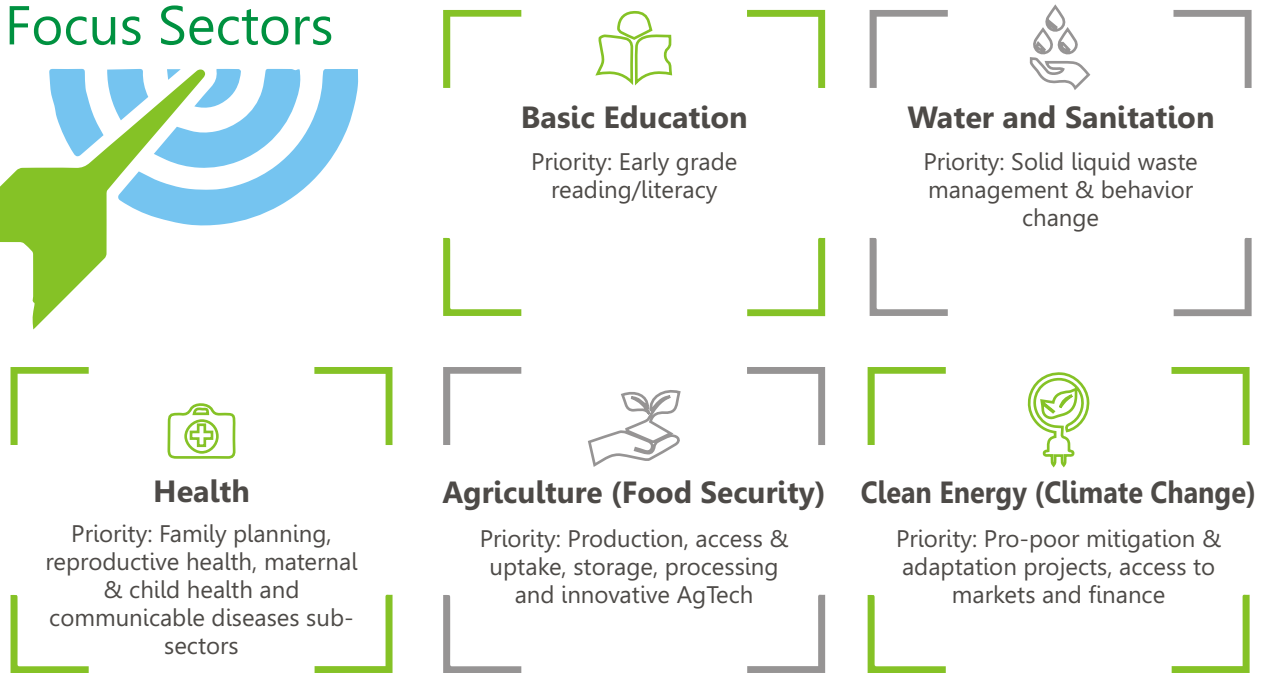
Focus Sectors

Basic Education

Priority: Early grade reading/literacy

Water and Sanitation

Priority: Solid liquid waste management & behavior change

Health

Priority: Family planning, reproductive health, maternal & child health and communicable diseases sub-sectors

Agriculture (Food Security)

Priority: Production, access & uptake, storage, processing and innovative AgTech

Clean Energy (Climate Change)

Priority: Pro-poor mitigation & adaptation projects, access to markets and finance